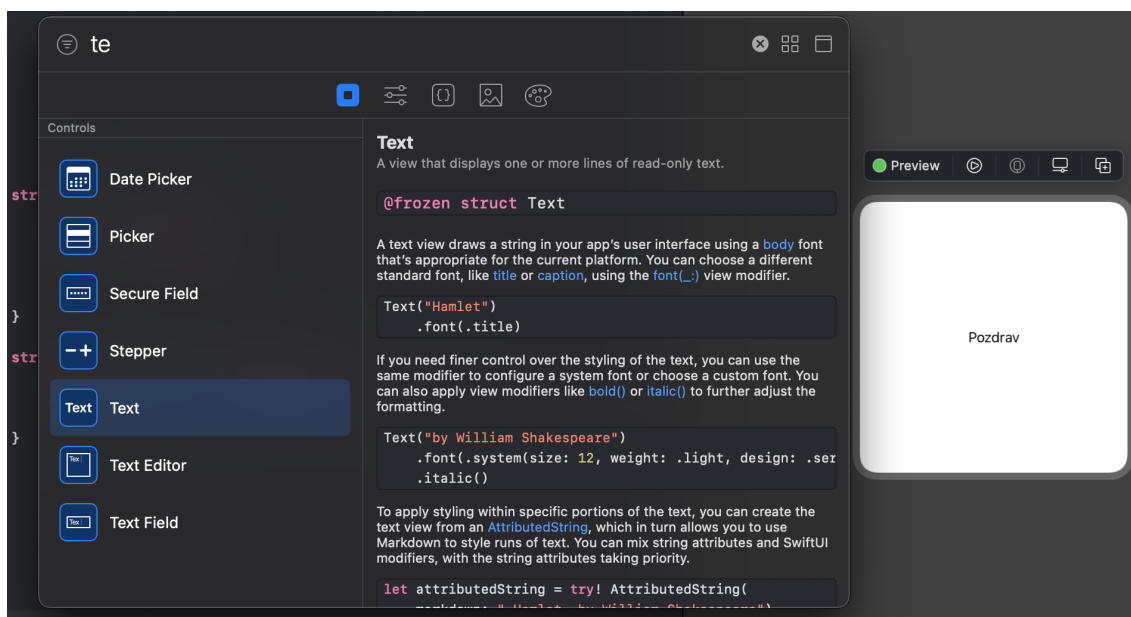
te

Controls

Date Picker

Picker

Secure Field

Stepper

Text Text

Text Editor

Text Field

str

}

str

}

Text

A view that displays one or more lines of read-only text.

@frozen struct Text

A text view draws a string in your app's user interface using a body font that's appropriate for the current platform. You can choose a different standard font, like title or caption, using the font(_:) view modifier.

Text("Hamlet")
    .font(.title)

If you need finer control over the styling of the text, you can use the same modifier to configure a system font or choose a custom font. You can also apply view modifiers like bold() or italic() to further adjust the formatting.

Text("by William Shakespeare")
    .font(.system(size: 12, weight: .light, design: .ser
    .italic()

To apply styling within specific portions of the text, you can create the text view from an AttributedString, which in turn allows you to use Markdown to style runs of text. You can mix string attributes and SwiftUI modifiers, with the string attributes taking priority.

let attributedString = try! AttributedString(
    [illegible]

Preview

Pozdrav